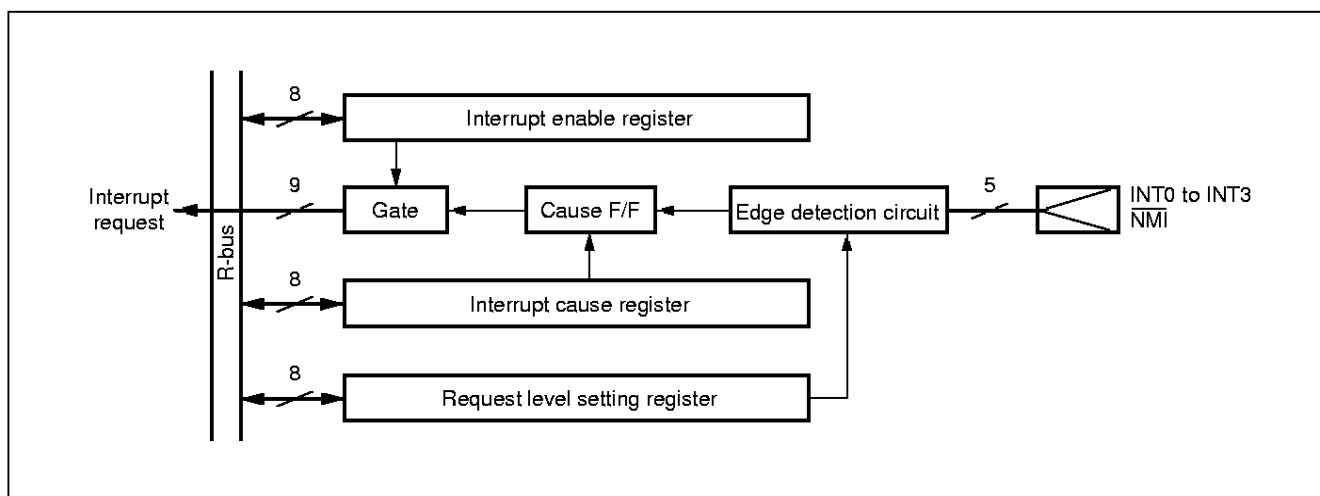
8

Interrupt enable register

Interrupt request

9

Gate

Cause F/F

Edge detection circuit

5

INT0 to INT3
$\overline{\text{NMI}}$

R-bus

8

Interrupt cause register

8

Request level setting register